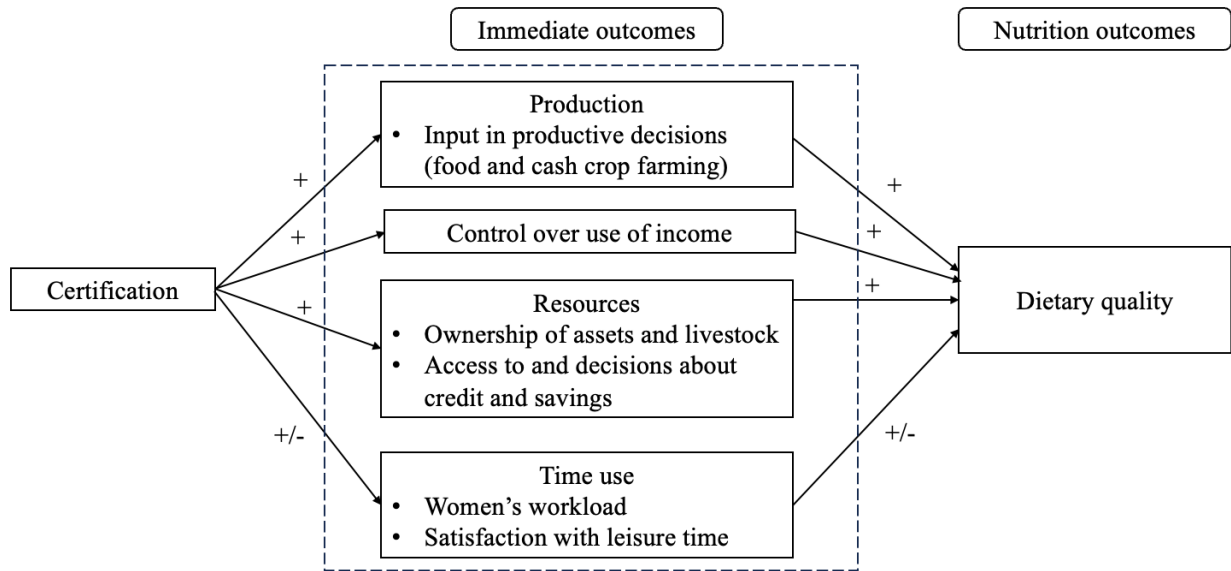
Immediate outcomes

Nutrition outcomes

Certification

+

+

+

+/-

Production
• Input in productive decisions (food and cash crop farming)

Control over use of income

Resources
• Ownership of assets and livestock
• Access to and decisions about credit and savings

Time use
• Women's workload
• Satisfaction with leisure time

+

+

+

+/-

Dietary quality